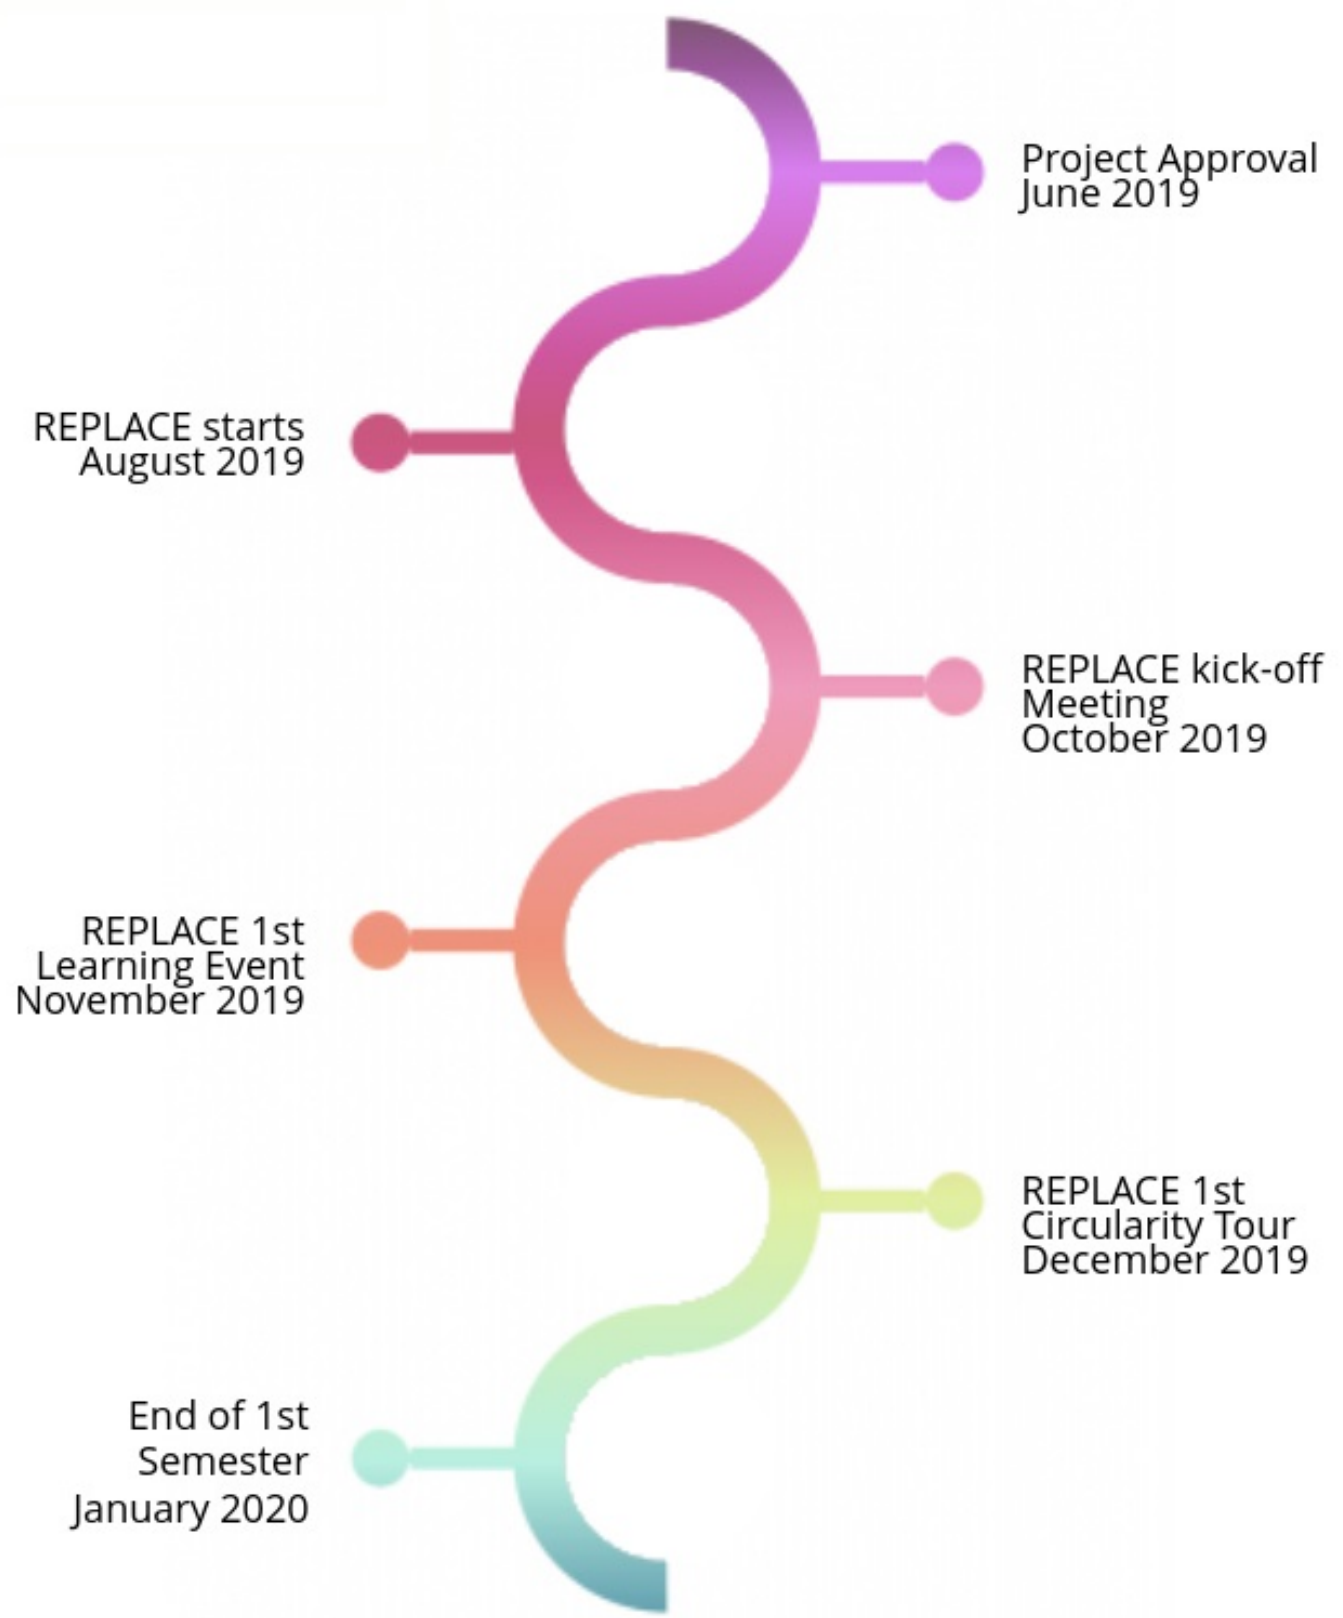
Project Approval
June 2019

REPLACE starts
August 2019

REPLACE kick-off
Meeting
October 2019

REPLACE 1st
Learning Event
November 2019

REPLACE 1st
Circularity Tour
December 2019

End of 1st
Semester
January 2020